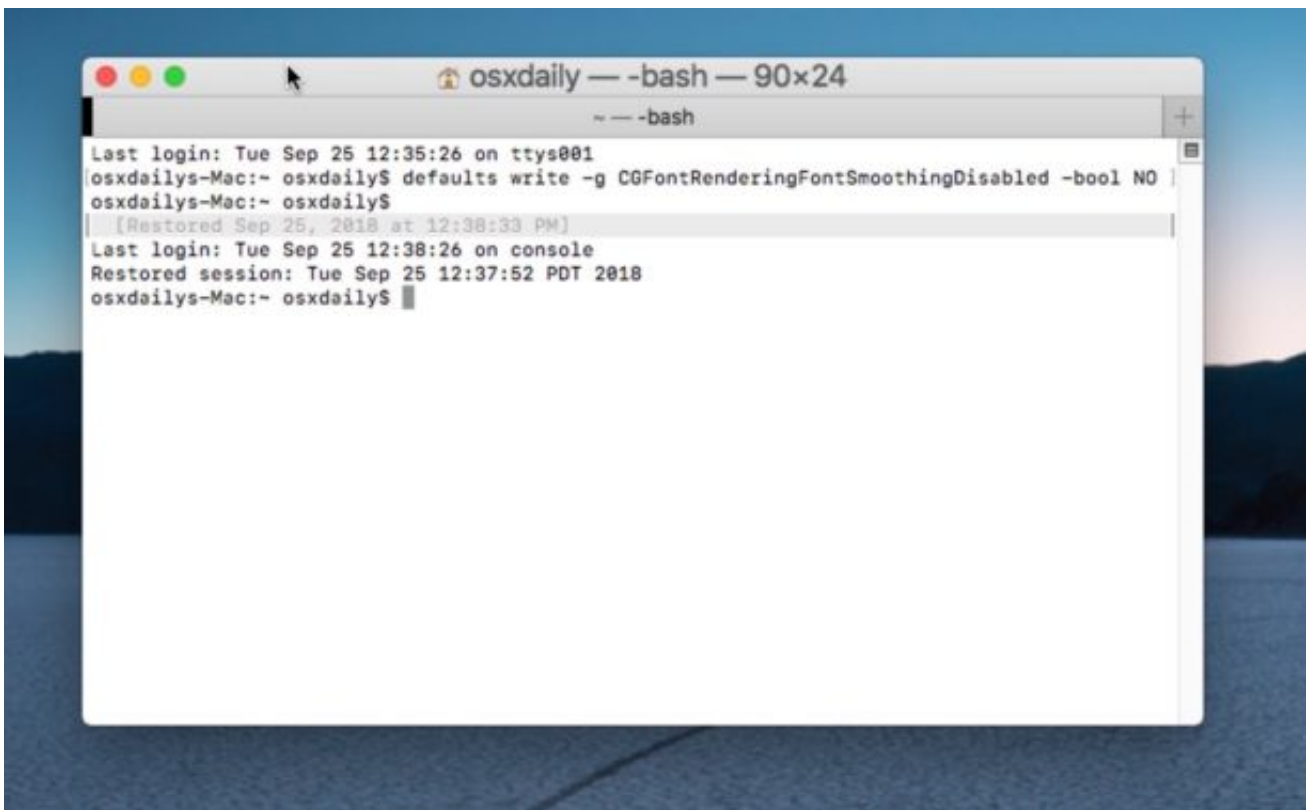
osxdaily — -bash — 90×24

~ — -bash

Last login: Tue Sep 25 12:35:26 on ttys001
osxdailys-Mac:~ osxdaily$ defaults write -g CGFontRenderingFontSmoothingDisabled -bool NO
osxdailys-Mac:~ osxdaily$
[Restored Sep 25, 2018 at 12:38:33 PM]
Last login: Tue Sep 25 12:38:26 on console
Restored session: Tue Sep 25 12:37:52 PDT 2018
osxdailys-Mac:~ osxdaily$